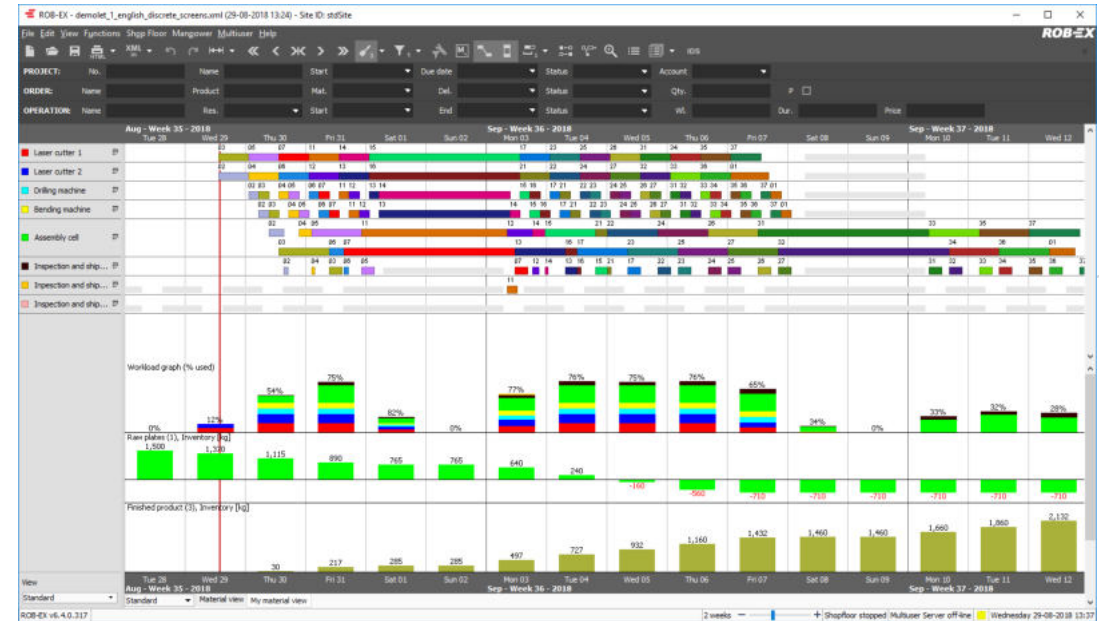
ROB-EX - demolet_1_english_discrete_screens.xml (29-08-2018 13:24) - Site ID: stdSite

File Edit View Functions Shop Floor Manpower Multiuser Help

ROB-EX

PROJECT: No. Name Start Due date Status Account
ORDER: Name Product Mat. Del. Status Qty. P
OPERATION: Name Res. Start End Status Wl. Dur. Price

Aug - Week 35 - 2018
Tue 28 Wed 29 Thu 30 Fri 31 Sat 01 Sun 02
Sep - Week 36 - 2018
Mon 03 Tue 04 Wed 05 Thu 06 Fri 07 Sat 08 Sun 09
Sep - Week 37 - 2018
Mon 10 Tue 11 Wed 12

Laser cutter 1
Laser cutter 2
Drilling machine
Bending machine
Assembly cell
Inspection and ship...
Inspection and ship...
Inspection and ship...

Workload graph (% used)
0% 12% 54% 75% 82% 0% 77% 78% 75% 76% 65% 34% 0% 33% 32% 28%

Raw plates (3), Inventory [kg]
1,500 1,320 1,115 890 765 765 640 240 -160 -560 -710 -710 -710 -710 -710 -710

Finished product (3), Inventory [kg]
30 217 285 285 497 727 932 1,160 1,432 1,460 1,460 1,660 1,860 2,132

Tue 28 Wed 29 Thu 30 Fri 31 Sat 01 Sun 02 Mon 03 Tue 04 Wed 05 Thu 06 Fri 07 Sat 08 Sun 09 Mon 10 Tue 11 Wed 12
Aug - Week 35 - 2018
Sep - Week 36 - 2018
Sep - Week 37 - 2018

View
Standard
Standard
Material view
My material view

ROB-EX v6.4.0.317
2 weeks
Shopfloor stopped
Multiuser Server off-line
Wednesday 29-08-2018 13:37